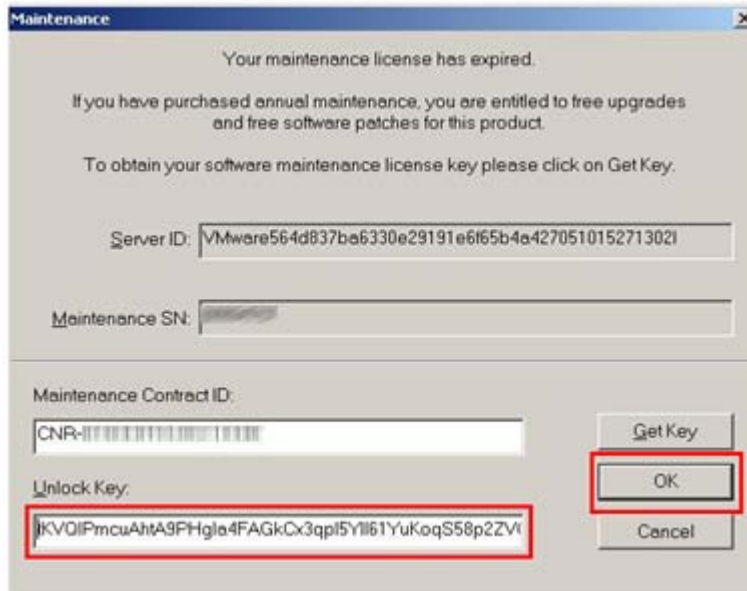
Maintenance

Your maintenance license has expired.

If you have purchased annual maintenance, you are entitled to free upgrades and free software patches for this product.

To obtain your software maintenance license key please click on Get Key.

Server ID: VMware564d837ba6330e29191e6f65b4a427051015271302I

Maintenance SN: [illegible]

Maintenance Contract ID:

CNR-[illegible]

Get Key

Unlock Key:

IKV0IPmcuAhtA9PHgla4FAGkCx3qpl5Yll61YuKoqS58p2ZV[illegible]

OK

Cancel